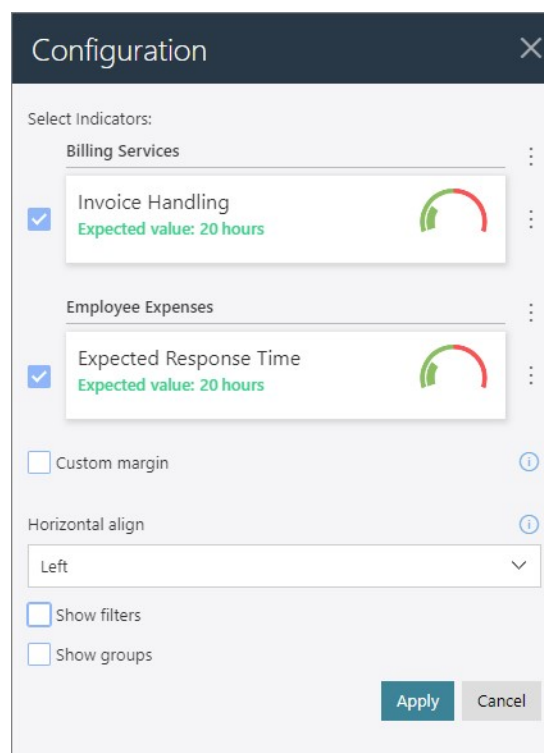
Configuration

Select Indicators:

Billing Services

Invoice Handling
Expected value: 20 hours

Employee Expenses

Expected Response Time
Expected value: 20 hours

Custom margin

Horizontal align

Left

Show filters

Show groups

Apply Cancel